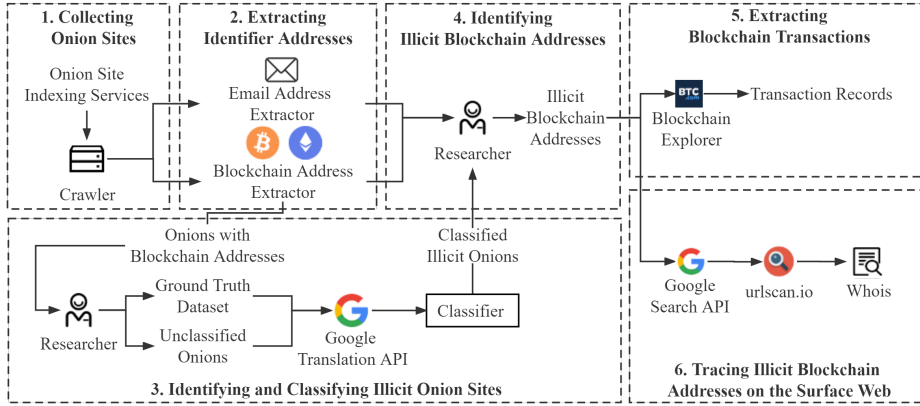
1. Collecting Onion Sites

Onion Site Indexing Services

Crawler

2. Extracting Identifier Addresses

Email Address Extractor

Blockchain Address Extractor

4. Identifying Illicit Blockchain Addresses

Researcher

Illicit Blockchain Addresses

5. Extracting Blockchain Transactions

BTC.com

Blockchain Explorer

Transaction Records

Onions with Blockchain Addresses

Classified Illicit Onions

Researcher

Ground Truth Dataset

Unclassified Onions

Google Translation API

Classifier

3. Identifying and Classifying Illicit Onion Sites

Google Search API

urlscan.io

Whois

6. Tracing Illicit Blockchain Addresses on the Surface Web